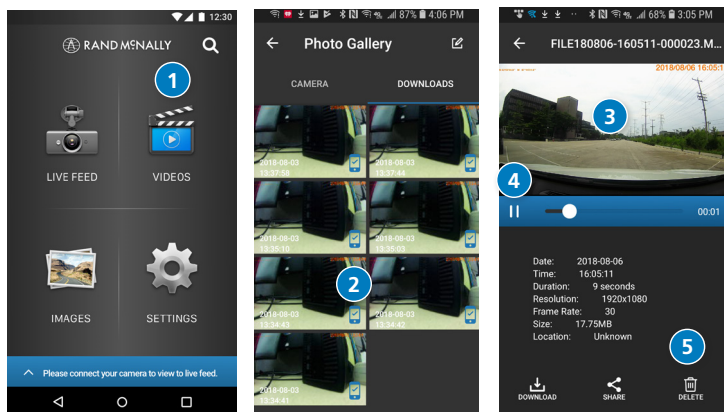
12:30

RAND MCNALLY

1

LIVE FEED

VIDEOS

IMAGES

SETTINGS

Please connect your camera to view to live feed.

87% 4:06 PM

Photo Gallery

CAMERA

DOWNLOADS

2018-08-03 13:37:58

2018-08-03 13:37:44

2018-08-03 13:35:10

2018-08-03 13:35:03

2018-08-03 13:34:43

2018-08-03 13:34:42

2018-08-03 13:34:41

2

68% 3:05 PM

FILE180806-160511-000023.M...

2018/08/06 16:05:1

3

4

00:01

Date: 2018-08-06
Time: 16:05:11
Duration: 9 seconds
Resolution: 1920x1080
Frame Rate: 30
Size: 17.75MB
Location: Unknown

5

DOWNLOAD

SHARE

DELETE